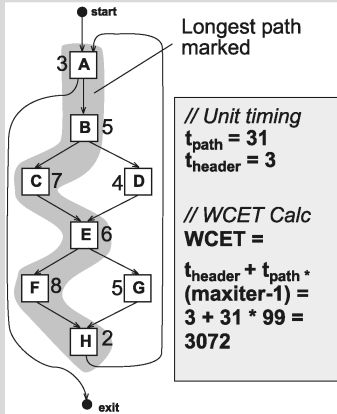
start

Longest path marked

3 A

B 5

C 7

4 D

E 6

F 8

5 G

H 2

exit

// Unit timing
$t_{path}$ = 31
$t_{header}$ = 3

// WCET Calc
WCET =

$t_{header}$ + $t_{path}$ * (maxiter-1) = 3 + 31 * 99 = 3072